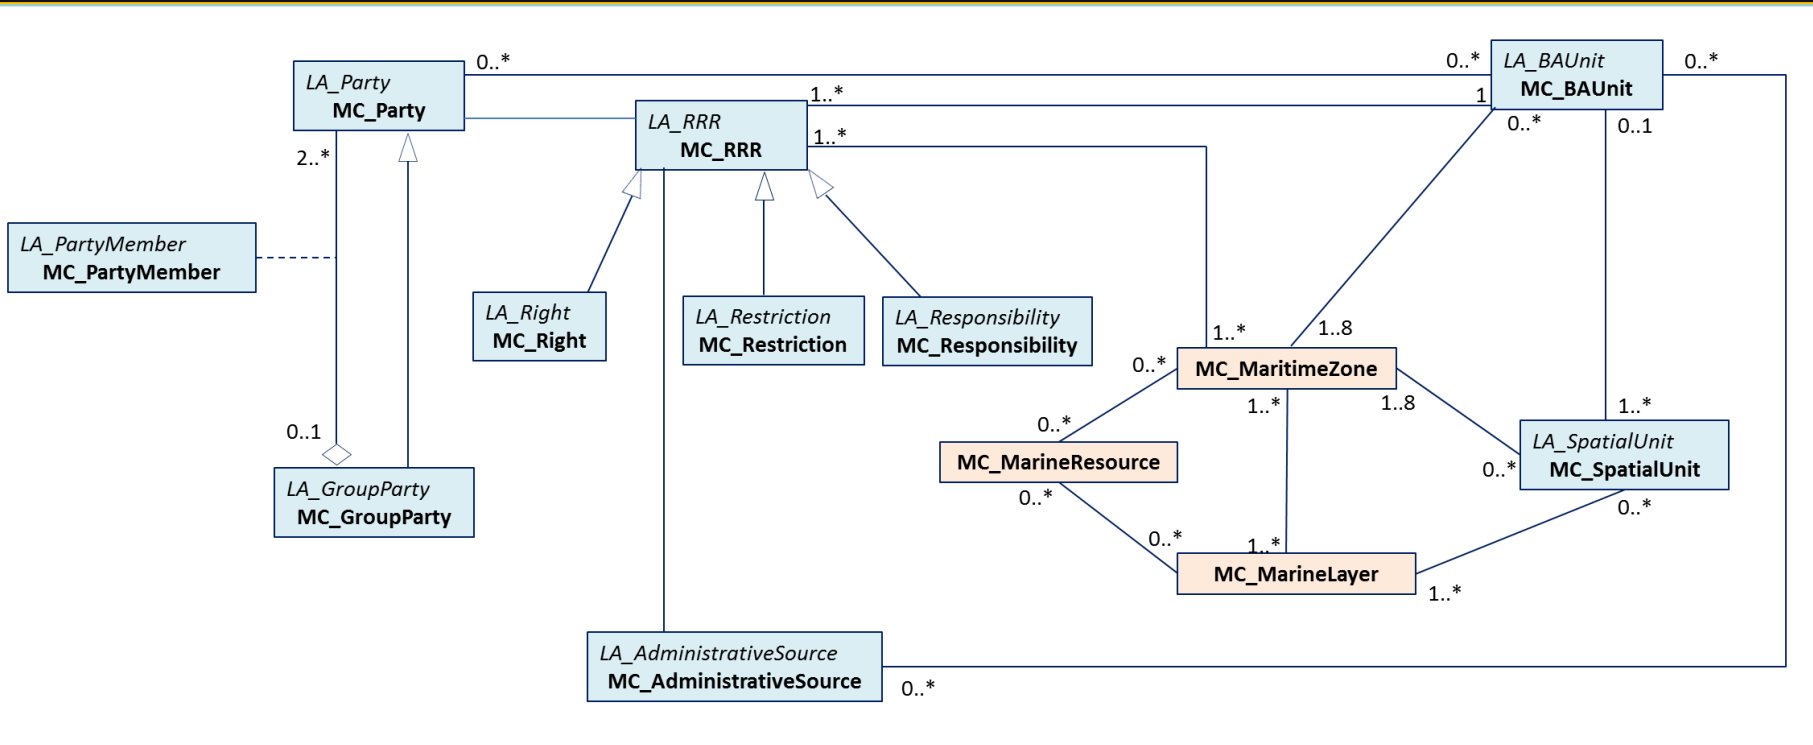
LA_Party
MC_Party

0..*

0..*

LA_BAUnit
MC_BAUnit

0..*

1..*

1

LA_RRR
MC_RRR

1..*

0..*

0..1

2..*

LA_PartyMember
MC_PartyMember

LA_Right
MC_Right

LA_Restriction
MC_Restriction

LA_Responsibility
MC_Responsibility

1..*

1..8

0..*

MC_MaritimeZone

1..*

1..8

1..*

0..*

MC_MarineResource

0..1

0..*

LA_SpatialUnit
MC_SpatialUnit

LA_GroupParty
MC_GroupParty

0..*

0..*

0..*

1..*

MC_MarineLayer

1..*

LA_AdministrativeSource
MC_AdministrativeSource

0..*